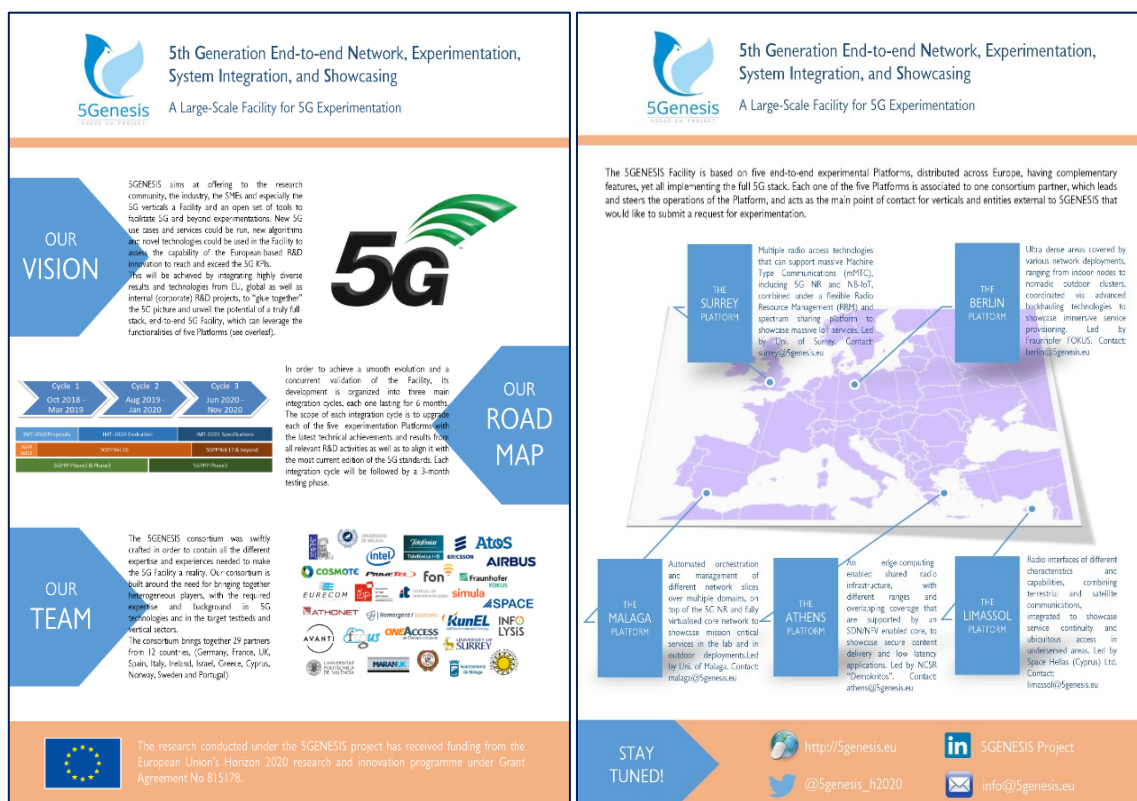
5Genesis
H2020 5G PROJECT

5th Generation End-to-end Network, Experimentation, System Integration, and Showcasing

A Large-Scale Facility for 5G Experimentation

OUR VISION

5GENESIS aims at offering to the research community, the industry, the SMEs and especially the 5G verticals a Facility and an open set of tools to facilitate 5G and beyond experimentations. New 5G use cases and services could be run, new algorithms and novel technologies could be used in the Facility to assess the capability of the European-based R&D innovation to reach and exceed the 5G KPIs.
This will be achieved by integrating highly diverse results and technologies from EU, global as well as internal (corporate) R&D projects, to "glue together" the 5G picture and unveil the potential of a truly full stack, end-to-end 5G Facility, which can leverage the functionalities of five Platforms (see overleaf).

5G

Cycle 1
Oct 2018 - Mar 2019

Cycle 2
Aug 2019 - Jan 2020

Cycle 3
Jun 2020 - Nov 2020

IMT-2020 Proposals
IMT-2020 Evaluation
IMT-2020 Specifications
3GPP NR15
3GPP Rel.16
3GPP Rel.17 & beyond
5GPPP Phase2 & Phase3
5GPPP Phase3

In order to achieve a smooth evolution and a concurrent validation of the Facility, its development is organized into three main integration cycles, each one lasting for 6 months. The scope of each integration cycle is to upgrade each of the five experimentation Platforms with the latest technical achievements and results from all relevant R&D activities as well as to align it with the most current edition of the 5G standards. Each integration cycle will be followed by a 3-month testing phase.

OUR ROAD MAP

OUR TEAM

The 5GENESIS consortium was swiftly crafted in order to contain all the different expertise and experiences needed to make the 5G Facility a reality. Our consortium is built around the need for bringing together heterogeneous players, with the required expertise and background in 5G technologies and in the target testbeds and vertical sectors.
The consortium brings together 29 partners from 12 countries, (Germany, France, UK, Spain, Italy, Ireland, Israel, Greece, Cyprus, Norway, Sweden and Portugal)

intel
Telefónica
ERICSSON
AtoS
AIRBUS
COSMOTE
fon
Fraunhofer FOKUS
EURECOM
simula
SPACE
ATHONET
Nemergent
KunEL
INFOLYSIS
AVANTI
ONEACCESS
UNIVERSITY OF SURREY
MARAN

The research conducted under the 5GENESIS project has received funding from the European Union's Horizon 2020 research and innovation programme under Grant Agreement No 815178.

5Genesis
H2020 5G PROJECT

5th Generation End-to-end Network, Experimentation, System Integration, and Showcasing

A Large-Scale Facility for 5G Experimentation

The 5GENESIS Facility is based on five end-to-end experimental Platforms, distributed across Europe, having complementary features, yet all implementing the full 5G stack. Each one of the five Platforms is associated to one consortium partner, which leads and steers the operations of the Platform, and acts as the main point of contact for verticals and entities external to 5GENESIS that would like to submit a request for experimentation.

THE SURREY PLATFORM

Multiple radio access technologies that can support massive Machine Type Communications (mMTC), including 5G NR and NB-IoT, combined under a flexible Radio Resource Management (RRM) and spectrum sharing platform to showcase massive IoT services. Led by Uni. of Surrey. Contact: surrey@5genesis.eu

THE BERLIN PLATFORM

Ultra dense areas covered by various network deployments, ranging from indoor nodes to nomadic outdoor clusters, coordinated via advanced backhauling technologies to showcase immersive service provisioning. Led by Fraunhofer FOKUS. Contact: berlin@5genesis.eu

THE MALAGA PLATFORM

Automated orchestration and management of different network slices over multiple domains, on top of the 5G NR and fully virtualised core network to showcase mission critical services in the lab and in outdoor deployments.Led by Uni. of Malaga. Contact: malaga@5genesis.eu

THE ATHENS PLATFORM

An edge computing enabled shared radio infrastructure, with different ranges and overlapping coverage that are supported by an SDN/NFV enabled core, to showcase secure content delivery and low latency applications. Led by NCSR "Demokritos". Contact: athens@5genesis.eu

THE LIMASSOL PLATFORM

Radio interfaces of different characteristics and capabilities, combining terrestrial and satellite communications, integrated to showcase service continuity and ubiquitous access in underserved areas. Led by Space Hellas (Cyprus) Ltd. Contact: limassol@5genesis.eu

STAY TUNED!

http://5genesis.eu
5GENESIS Project
@5genesis_h2020
info@5genesis.eu